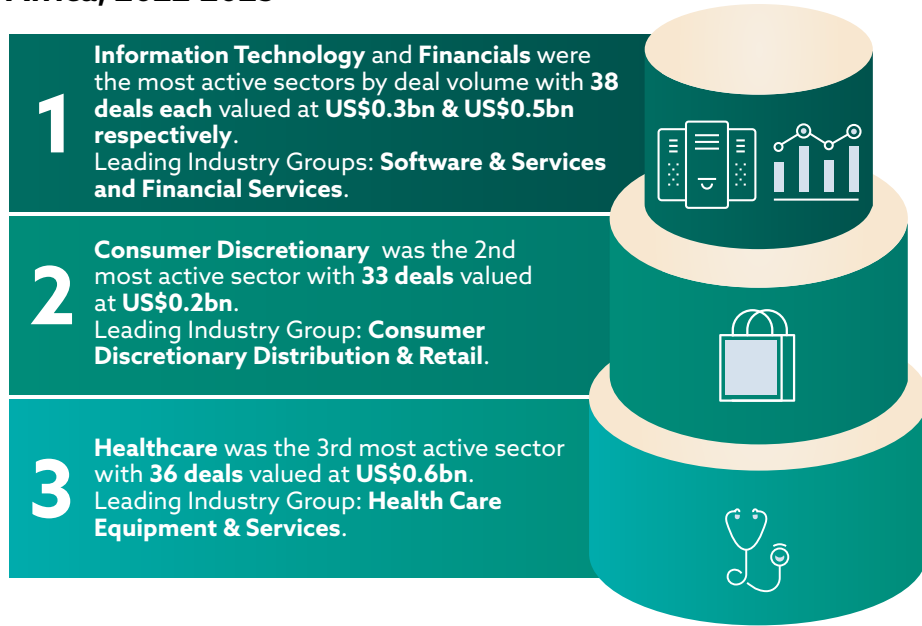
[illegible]

1

Information Technology and Financials were the most active sectors by deal volume with 38 deals each valued at US$0.3bn & US$0.5bn respectively.
Leading Industry Groups: Software & Services and Financial Services.

2

Consumer Discretionary was the 2nd most active sector with 33 deals valued at US$0.2bn.
Leading Industry Group: Consumer Discretionary Distribution & Retail.

3

Healthcare was the 3rd most active sector with 36 deals valued at US$0.6bn.
Leading Industry Group: Health Care Equipment & Services.